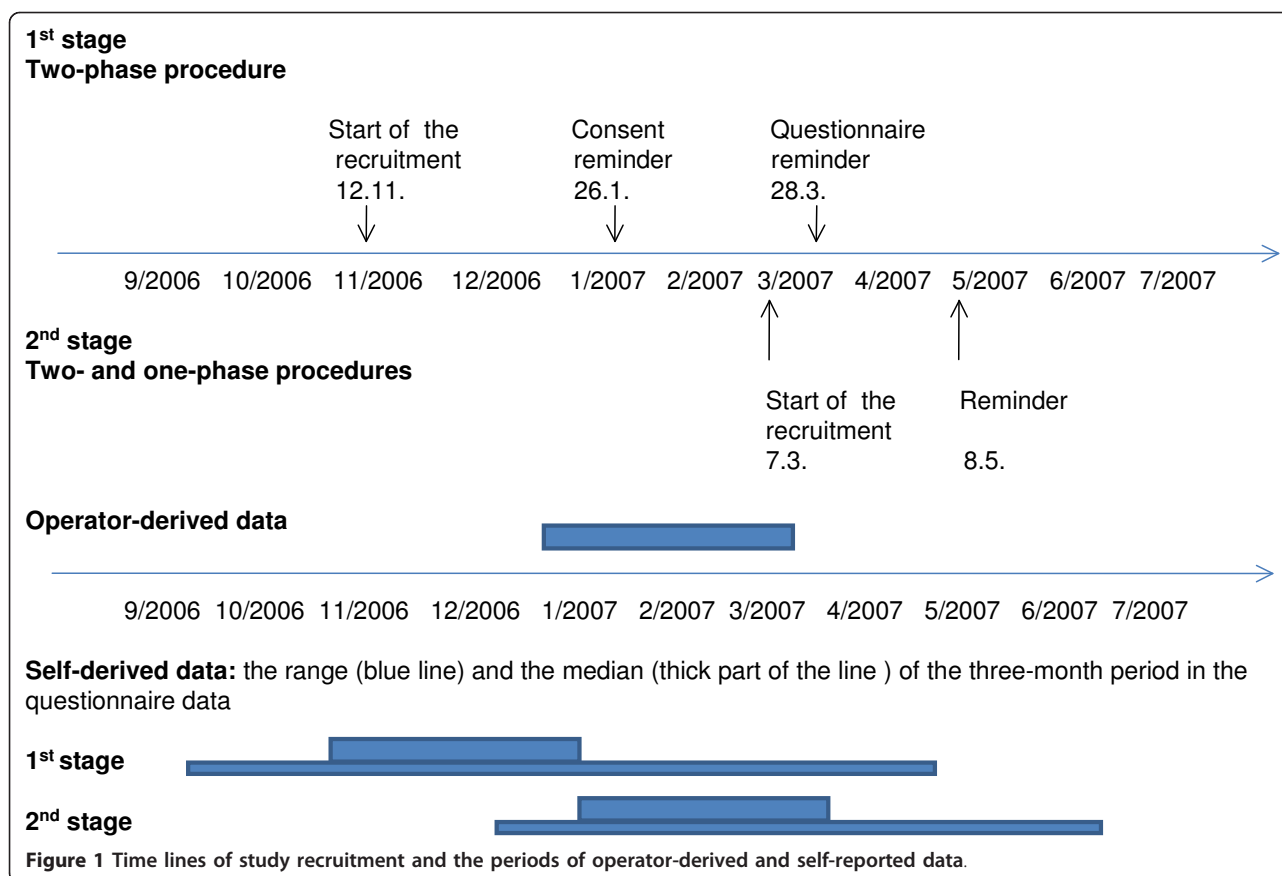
1$^{st}$ stage
Two-phase procedure

Start of the recruitment 12.11.

Consent reminder 26.1.

Questionnaire reminder 28.3.

9/2006 10/2006 11/2006 12/2006 1/2007 2/2007 3/2007 4/2007 5/2007 6/2007 7/2007

2$^{nd}$ stage
Two- and one-phase procedures

Start of the recruitment 7.3.

Reminder 8.5.

Operator-derived data

9/2006 10/2006 11/2006 12/2006 1/2007 2/2007 3/2007 4/2007 5/2007 6/2007 7/2007

Self-derived data: the range (blue line) and the median (thick part of the line ) of the three-month period in the questionnaire data

1$^{st}$ stage

2$^{nd}$ stage

Figure 1 Time lines of study recruitment and the periods of operator-derived and self-reported data.